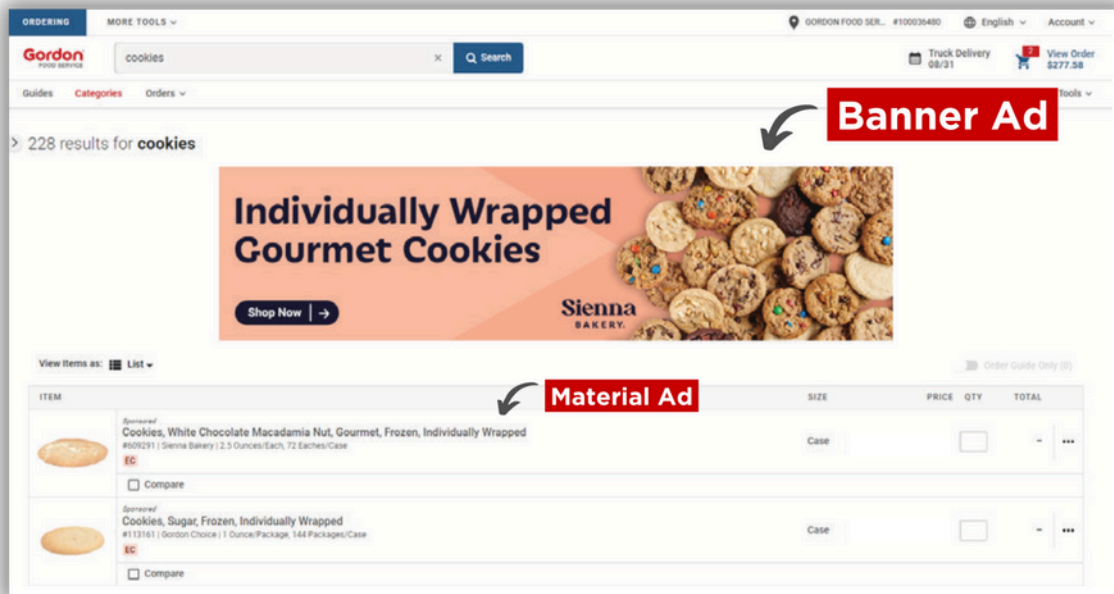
ORDERING MORE TOOLS

GORDON FOOD SER... #100036480 English Account

Gordon FOOD SERVICE

cookies × Search

Truck Delivery 08/31

2 View Order $277.58

Guides Categories Orders Tools

Banner Ad

228 results for cookies

Individually Wrapped Gourmet Cookies

Shop Now →

Sienna BAKERY

View Items as: List

Order Guide Only (0)

Material Ad

| ITEM | SIZE | PRICE | QTY | TOTAL |
|---|---|---|---|---|
| Sponsored Cookies, White Chocolate Macadamia Nut, Gourmet, Frozen, Individually Wrapped #609291 \| Sienna Bakery \| 2.5 Ounces/Each, 72 Eaches/Case EC Compare | Case | | | - |
| Sponsored Cookies, Sugar, Frozen, Individually Wrapped #113161 \| Gordon Choice \| 1 Ounce/Package, 144 Packages/Case EC Compare | Case | | | - |